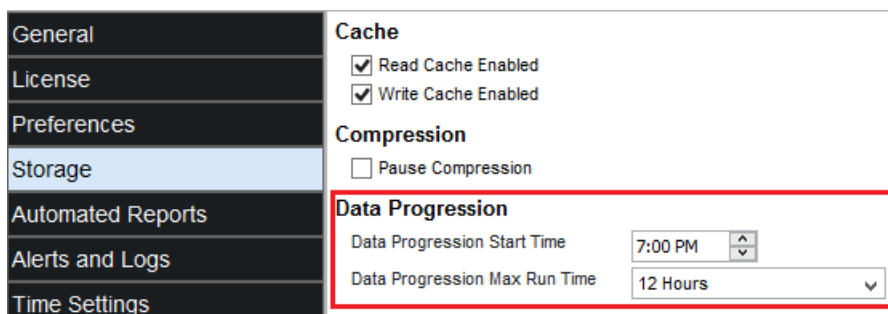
General
License
Preferences
Storage
Automated Reports
Alerts and Logs
Time Settings

Cache
Read Cache Enabled
Write Cache Enabled

Compression
Pause Compression

Data Progression
Data Progression Start Time 7:00 PM
Data Progression Max Run Time 12 Hours